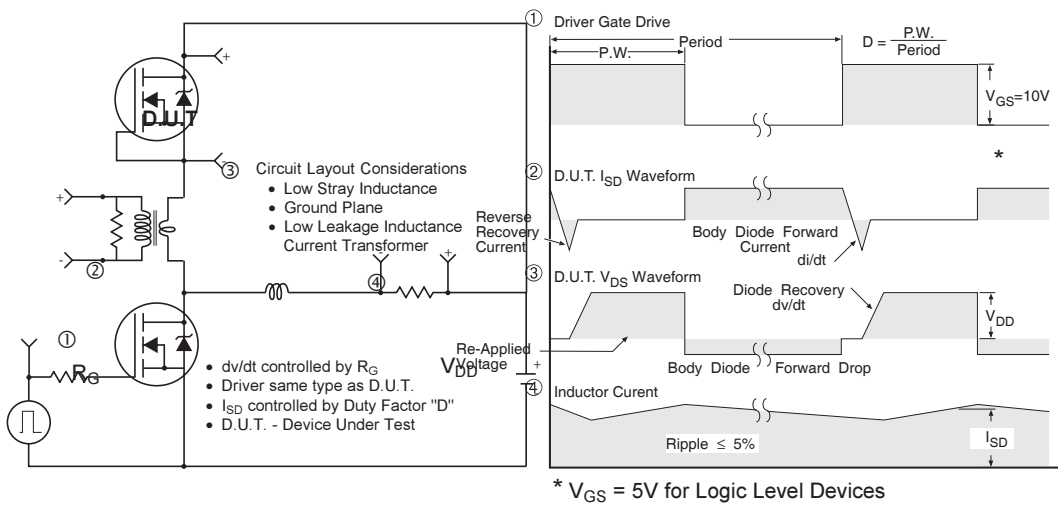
D.U.T

+

③ Circuit Layout Considerations
• Low Stray Inductance
• Ground Plane
• Low Leakage Inductance Current Transformer

+

-

②

④

+

①

$R_G$

• dv/dt controlled by $R_G$
• Driver same type as D.U.T.
• $I_{SD}$ controlled by Duty Factor "D"
• D.U.T. - Device Under Test

$V_{DD}$

+

-

① Driver Gate Drive

P.W.

Period

$D = \frac{P.W.}{Period}$

$V_{GS}$=10V

*

② D.U.T. $I_{SD}$ Waveform

Reverse Recovery Current

Body Diode Forward Current

di/dt

③ D.U.T. $V_{DS}$ Waveform

Diode Recovery dv/dt

$V_{DD}$

Re-Applied Voltage

Body Diode Forward Drop

④ Inductor Curent

Ripple ≤ 5%

$I_{SD}$

* $V_{GS}$ = 5V for Logic Level Devices